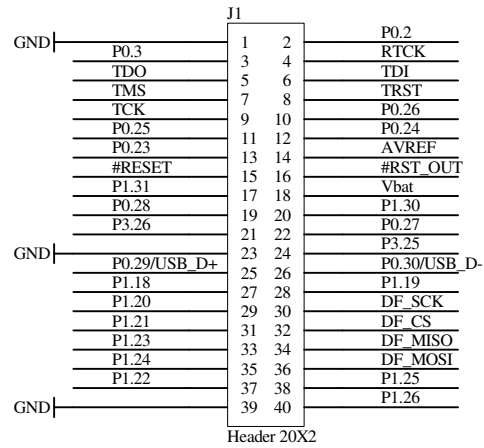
J1

| Left | Pin | Pin | Right |
|---|---|---|---|
| GND | 1 | 2 | P0.2 |
| P0.3 | 3 | 4 | RTCK |
| TDO | 5 | 6 | TDI |
| TMS | 7 | 8 | TRST |
| TCK | 9 | 10 | P0.26 |
| P0.25 | 11 | 12 | P0.24 |
| P0.23 | 13 | 14 | AVREF |
| #RESET | 15 | 16 | #RST_OUT |
| P1.31 | 17 | 18 | Vbat |
| P0.28 | 19 | 20 | P1.30 |
| P3.26 | 21 | 22 | P0.27 |
| GND | 23 | 24 | P3.25 |
| P0.29/USB_D+ | 25 | 26 | P0.30/USB_D- |
| P1.18 | 27 | 28 | P1.19 |
| P1.20 | 29 | 30 | DF_SCK |
| P1.21 | 31 | 32 | DF_CS |
| P1.23 | 33 | 34 | DF_MISO |
| P1.24 | 35 | 36 | DF_MOSI |
| P1.22 | 37 | 38 | P1.25 |
| GND | 39 | 40 | P1.26 |

Header 20X2